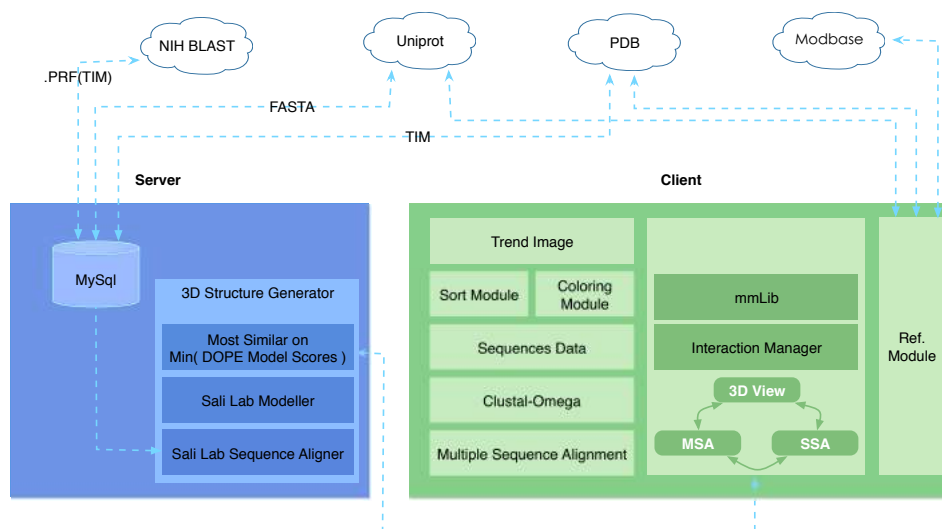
NIH BLAST

Uniprot

PDB

Modbase

.PRF(TIM)

FASTA

TIM

Server

Client

MySql

3D Structure Generator

Most Similar on Min( DOPE Model Scores )

Sali Lab Modeller

Sali Lab Sequence Aligner

Trend Image

Sort Module

Coloring Module

Sequences Data

Clustal-Omega

Multiple Sequence Alignment

mmLib

Interaction Manager

3D View

MSA

SSA

Ref. Module